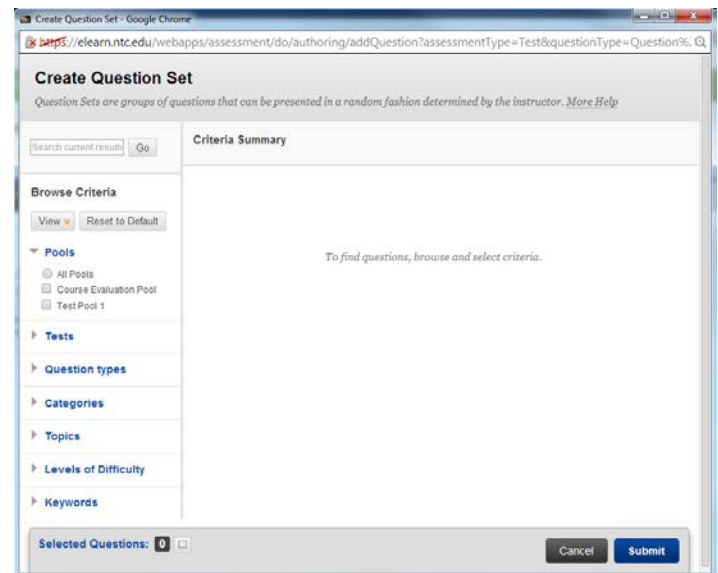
Create Question Set - Google Chrome

https://elearn.ntc.edu/webapps/assessment/do/authoring/addQuestion?assessmentType=Test&questionType=Question%

Create Question Set

Question Sets are groups of questions that can be presented in a random fashion determined by the instructor. More Help

Search current results Go

Criteria Summary

Browse Criteria

View Reset to Default

Pools

All Pools

Course Evaluation Pool

Test Pool 1

To find questions, browse and select criteria.

Tests

Question types

Categories

Topics

Levels of Difficulty

Keywords

Selected Questions: 0

Cancel Submit